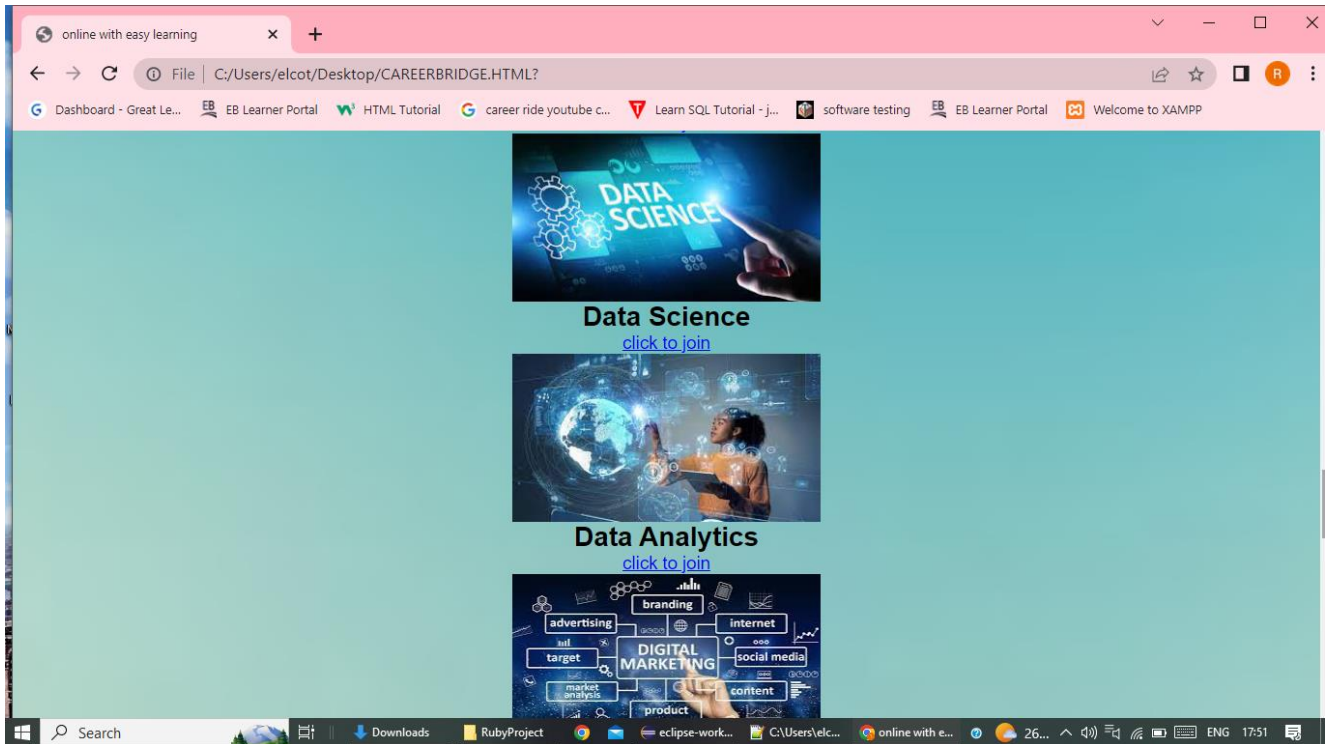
online with easy learning ×  +

File | C:/Users/elcot/Desktop/CAREERBRIDGE.HTML?

Dashboard - Great Le... EB Learner Portal HTML Tutorial career ride youtube c... Learn SQL Tutorial - j... software testing EB Learner Portal Welcome to XAMPP

DATA SCIENCE

Data Science
click to join

Data Analytics
click to join

branding
advertising
internet
target
DIGITAL MARKETING
social media
market analysis
content
product

Search Downloads RubyProject eclipse-work... C:\Users\elc... online with e... 26... ENG 17:51